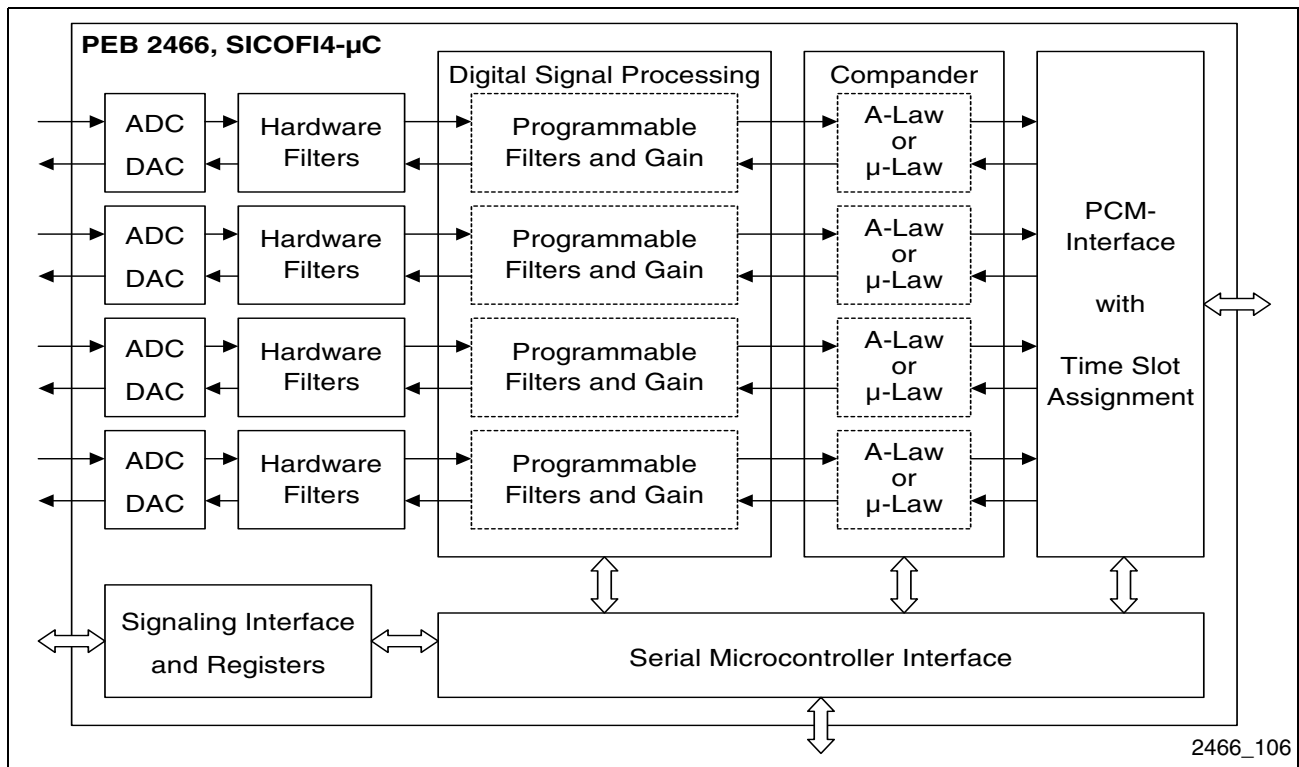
PEB 2466, SICOFI4-µC

Digital Signal Processing

Compander

ADC
DAC

Hardware Filters

Programmable Filters and Gain

A-Law or µ-Law

ADC
DAC

Hardware Filters

Programmable Filters and Gain

A-Law or µ-Law

ADC
DAC

Hardware Filters

Programmable Filters and Gain

A-Law or µ-Law

ADC
DAC

Hardware Filters

Programmable Filters and Gain

A-Law or µ-Law

PCM-Interface

with

Time Slot Assignment

Signaling Interface and Registers

Serial Microcontroller Interface

2466_106